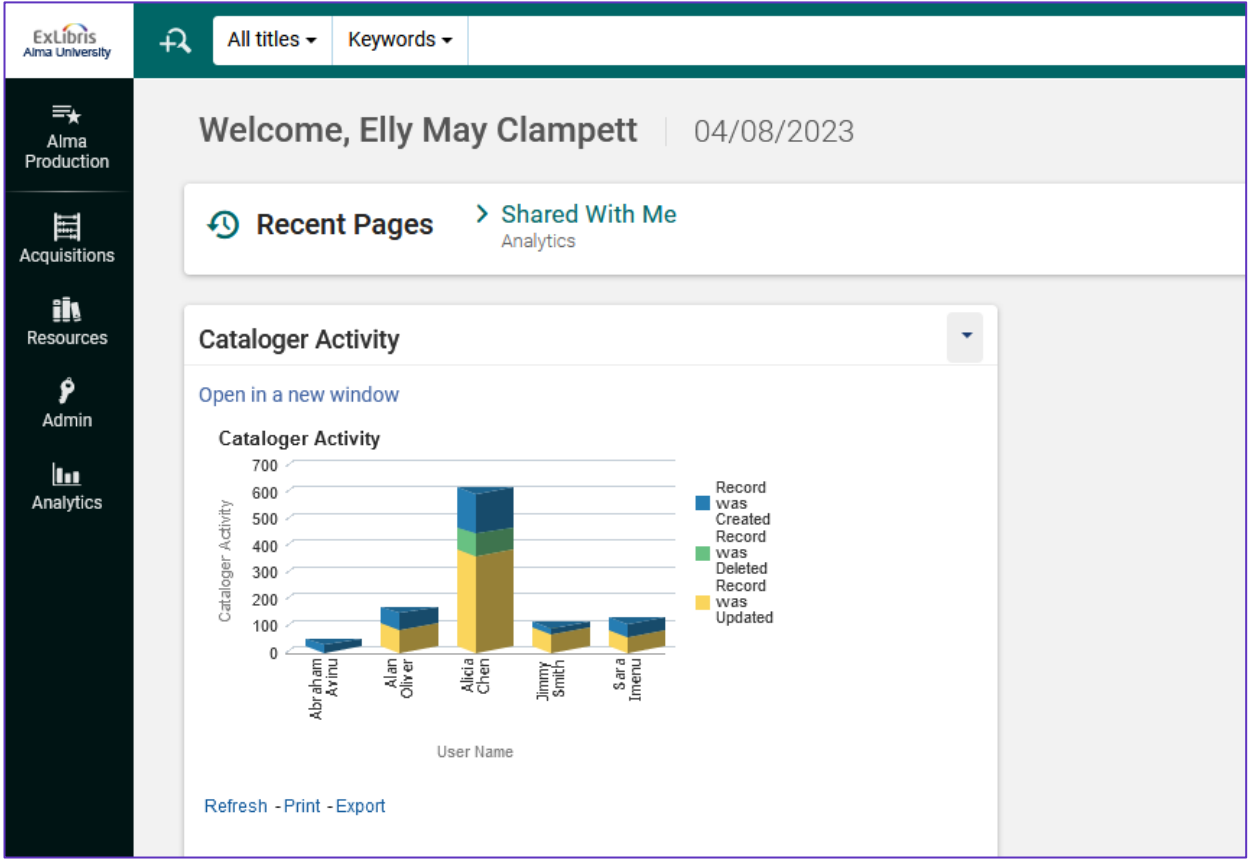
ExLibris
Alma University

All titles ▾ Keywords ▾

Alma Production

Acquisitions

Resources

Admin

Analytics

Welcome, Elly May Clampett | 04/08/2023

Recent Pages

> Shared With Me
Analytics

Cataloger Activity

Open in a new window

Cataloger Activity

700
600
500
400
300
200
100
0

Cataloger Activity

Abraham Avinu
Alan Oliver
Alicia Chen
Jimmy Smith
Sara Imenu

User Name

Record was Created
Record was Deleted
Record was Updated

Refresh - Print - Export